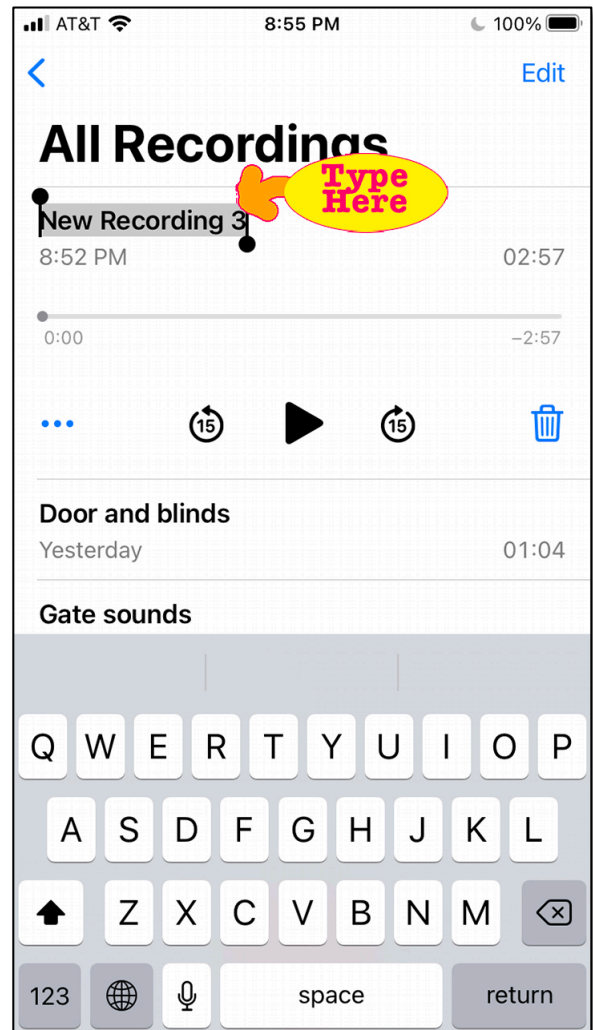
AT&T 8:55 PM 100%

Edit

All Recordings

Type Here

New Recording 3
8:52 PM 02:57

0:00 –2:57

15 15

Door and blinds
Yesterday 01:04

Gate sounds

Q W E R T Y U I O P
A S D F G H J K L
Z X C V B N M
123 space return